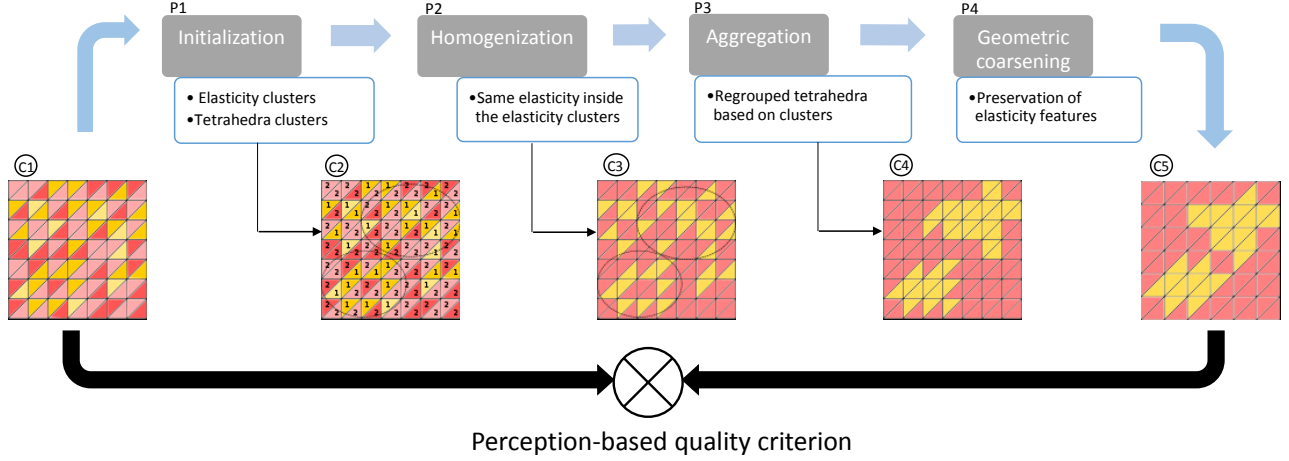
P1
Initialization

• Elasticity clusters
• Tetrahedra clusters

P2
Homogenization

• Same elasticity inside the elasticity clusters

P3
Aggregation

• Regrouped tetrahedra based on clusters

P4
Geometric coarsening

• Preservation of elasticity features

C1

C2

C3

C4

C5

Perception-based quality criterion